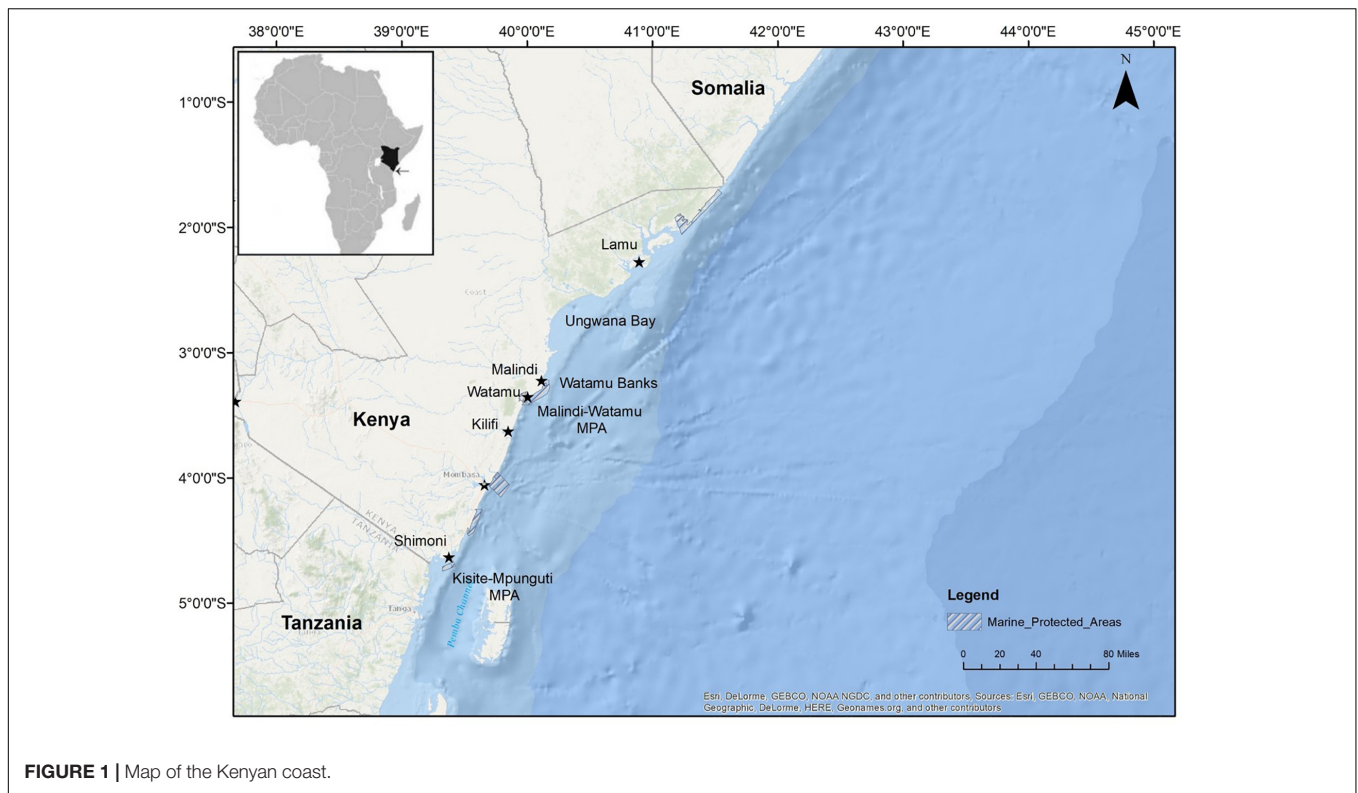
38°0'0"E 39°0'0"E 40°0'0"E 41°0'0"E 42°0'0"E 43°0'0"E 44°0'0"E 45°0'0"E

1°0'0"S
2°0'0"S
3°0'0"S
4°0'0"S
5°0'0"S

N

Somalia

Lamu

Coast

Ungwana Bay

Malindi

Watamu Banks

Watamu

Malindi-Watamu MPA

Kenya

Kilifi

Mombasa

KENYA TANZANIA

Shimoni

Kisite-Mpunguti MPA

Tanga

Tanzania

Pemba Channel

Legend

Marine_Protected_Areas

0 20 40 80 Miles

Esri, DeLorme, GEBCO, NOAA NGDC, and other contributors, Sources: Esri, GEBCO, NOAA, National Geographic, DeLorme, HERE, Geonames.org, and other contributors

FIGURE 1 | Map of the Kenyan coast.